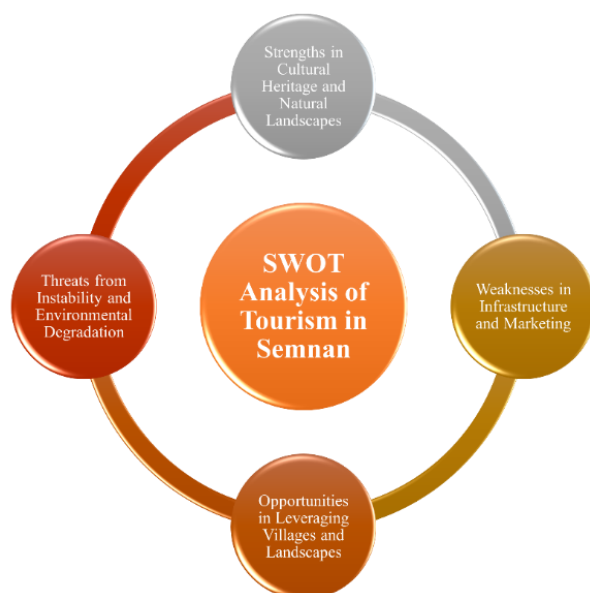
Strengths in Cultural Heritage and Natural Landscapes

Threats from Instability and Environmental Degradation

SWOT Analysis of Tourism in Semnan

Weaknesses in Infrastructure and Marketing

Opportunities in Leveraging Villages and Landscapes